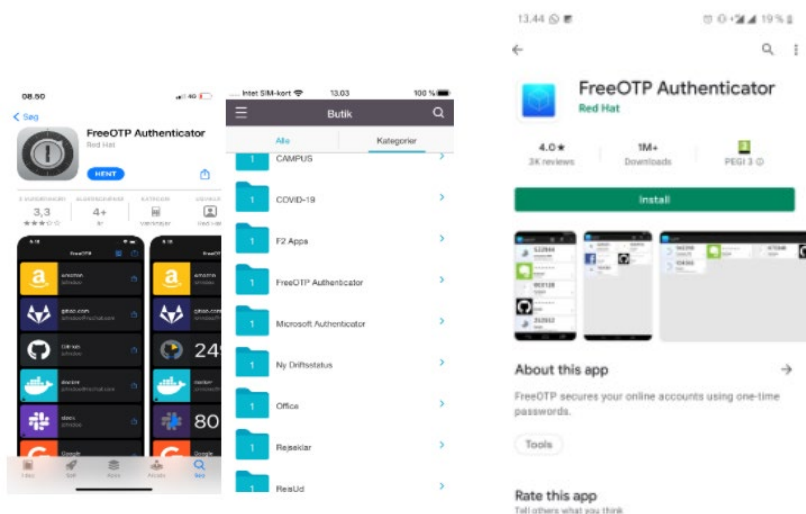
08.50
4G
< Søg
FreeOTP Authenticator
Red Hat
HENT
3,3
★★★☆☆
4+
år
FreeOTP
amazon
gitlab.com
GitHub
docker
slack
Google
249
80

Intet SIM-kort
13.03
100 %
Butik
Alle
Kategorier
1 CAMPUS
1 COVID-19
1 F2 Apps
1 FreeOTP Authenticator
1 Microsoft Authenticator
1 Ny Driftsstatus
1 Office
1 Rejseklar
1 RejsUd

13.44
19 %
FreeOTP Authenticator
Red Hat
4.0★
3K reviews
1M+
Downloads
PEGI 3
Install
About this app
→
FreeOTP secures your online accounts using one-time passwords.
Tools
Rate this app
Tell others what you think